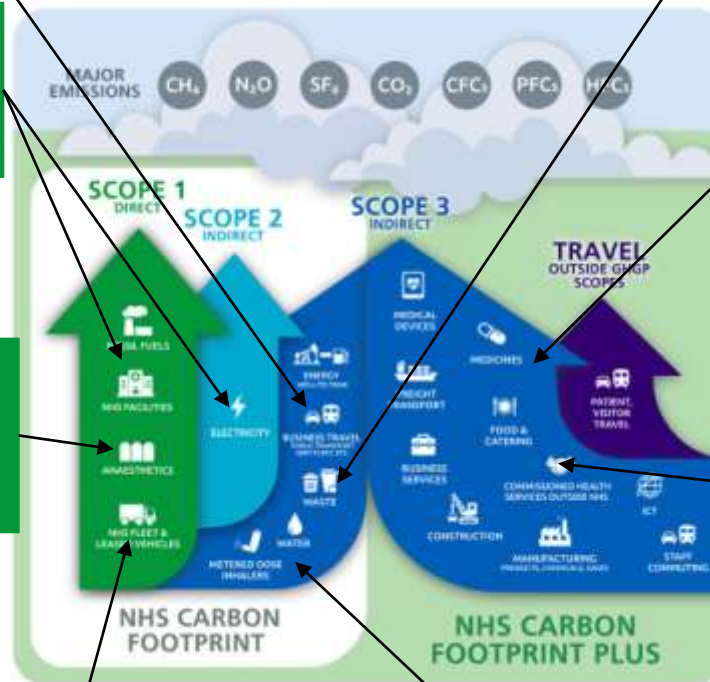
MAJOR EMISSIONS $CH_4$ $N_2O$ $SF_6$ $CO_2$ $CFCs$ $PFCs$ $HFCs$

SCOPE 1
DIRECT

SCOPE 2
INDIRECT

SCOPE 3
INDIRECT

TRAVEL
OUTSIDE GHGP SCOPES

FOSSIL FUELS

NHS FACILITIES

ANAESTHETICS

NHS FLEET & LEASED VEHICLES

ELECTRICITY

ENERGY
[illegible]

BUSINESS TRAVEL
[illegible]

WASTE

WATER

METERED DOSE INHALERS

MEDICAL DEVICES

FREIGHT TRANSPORT

BUSINESS SERVICES

CONSTRUCTION

MEDICINES

FOOD & CATERING

COMMISSIONED HEALTH SERVICES OUTSIDE NHS

MANUFACTURING
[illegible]

ICT

STAFF COMMUTING

PATIENT, VISITOR TRAVEL

NHS CARBON FOOTPRINT

NHS CARBON FOOTPRINT PLUS